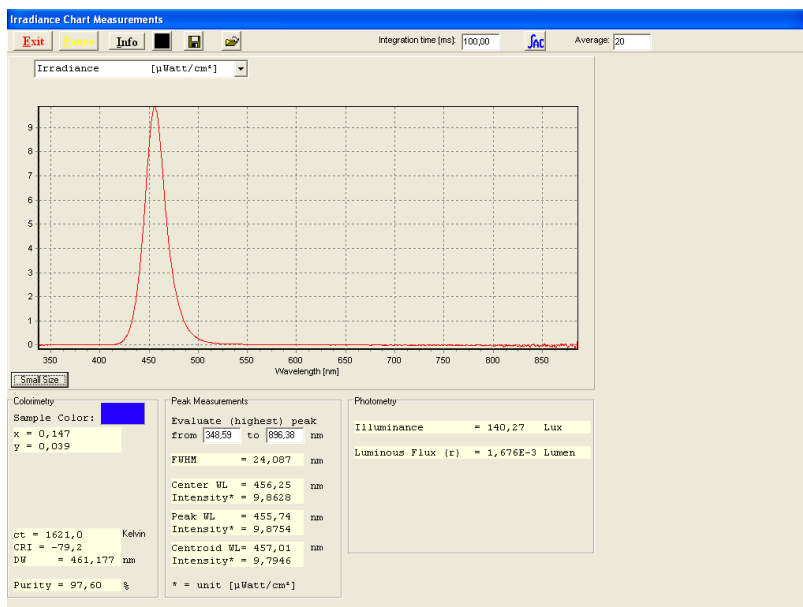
Irradiance Chart Measurements

Exit Focus Info

Integration time [ms]: 100,00

Average: 20

Irradiance [µWatt/cm²]

9
8
7
6
5
4
3
2
1
0

350 400 450 500 550 600 650 700 750 800 850

Wavelength [nm]

Small Size

Colorimetry

Sample Color:

x = 0,147
y = 0,039

ct = 1621,0 Kelvin
CRI = -79,2
DW = 461,177 nm

Purity = 97,60 %

Peak Measurements

Evaluate (highest) peak
from 348,59 to 896,38 nm

FWHM = 24,087 nm

Center WL = 456,25 nm
Intensity* = 9,8628

Peak WL = 455,74 nm
Intensity* = 9,8754

Centroid WL= 457,01 nm
Intensity* = 9,7946

* = unit [µWatt/cm²]

Photometry

Illuminance = 140,27 Lux

Luminous Flux (r) = 1,676E-3 Lumen